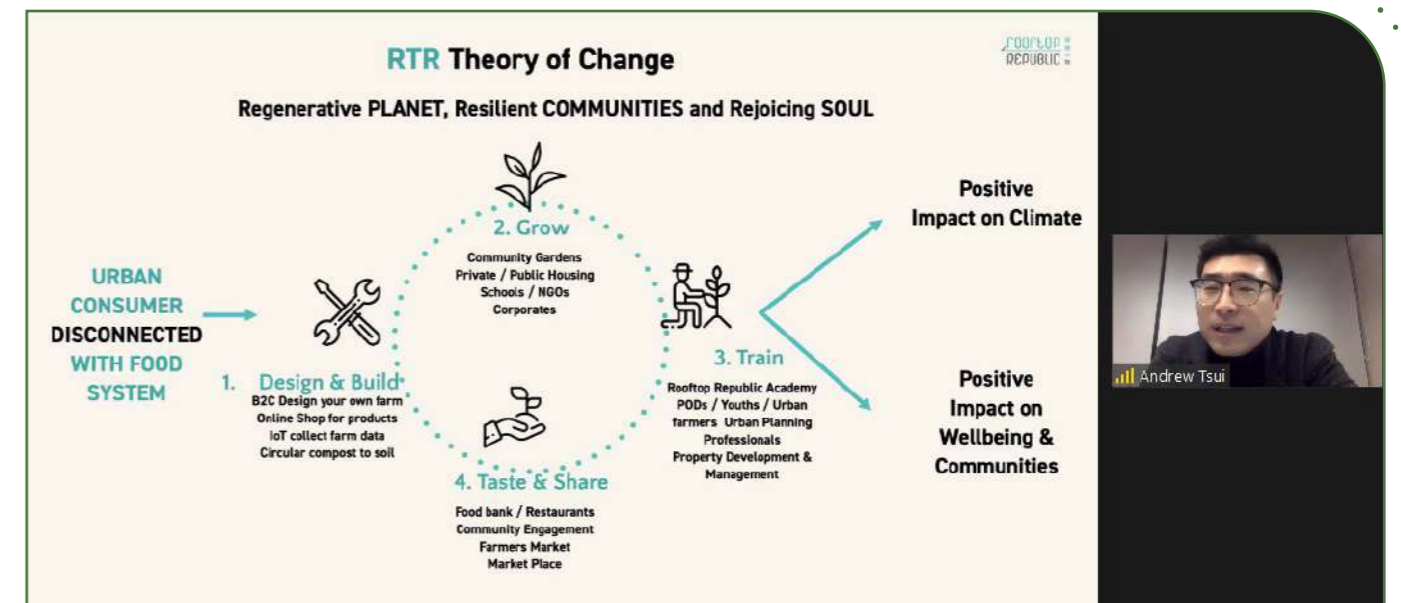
RTR Theory of Change

rooftop REPUBLIC

Regenerative PLANET, Resilient COMMUNITIES and Rejoicing SOUL

URBAN CONSUMER DISCONNECTED WITH FOOD SYSTEM

1. Design & Build
B2C Design your own farm
Online Shop for products
IoT collect farm data
Circular compost to soil

2. Grow
Community Gardens
Private / Public Housing
Schools / NGOs
Corporates

3. Train
Rooftop Republic Academy
PODs / Youths / Urban farmers Urban Planning Professionals
Property Development & Management

4. Taste & Share
Food bank / Restaurants
Community Engagement
Farmers Market
Market Place

Positive Impact on Climate

Positive Impact on Wellbeing & Communities

Andrew Tsui